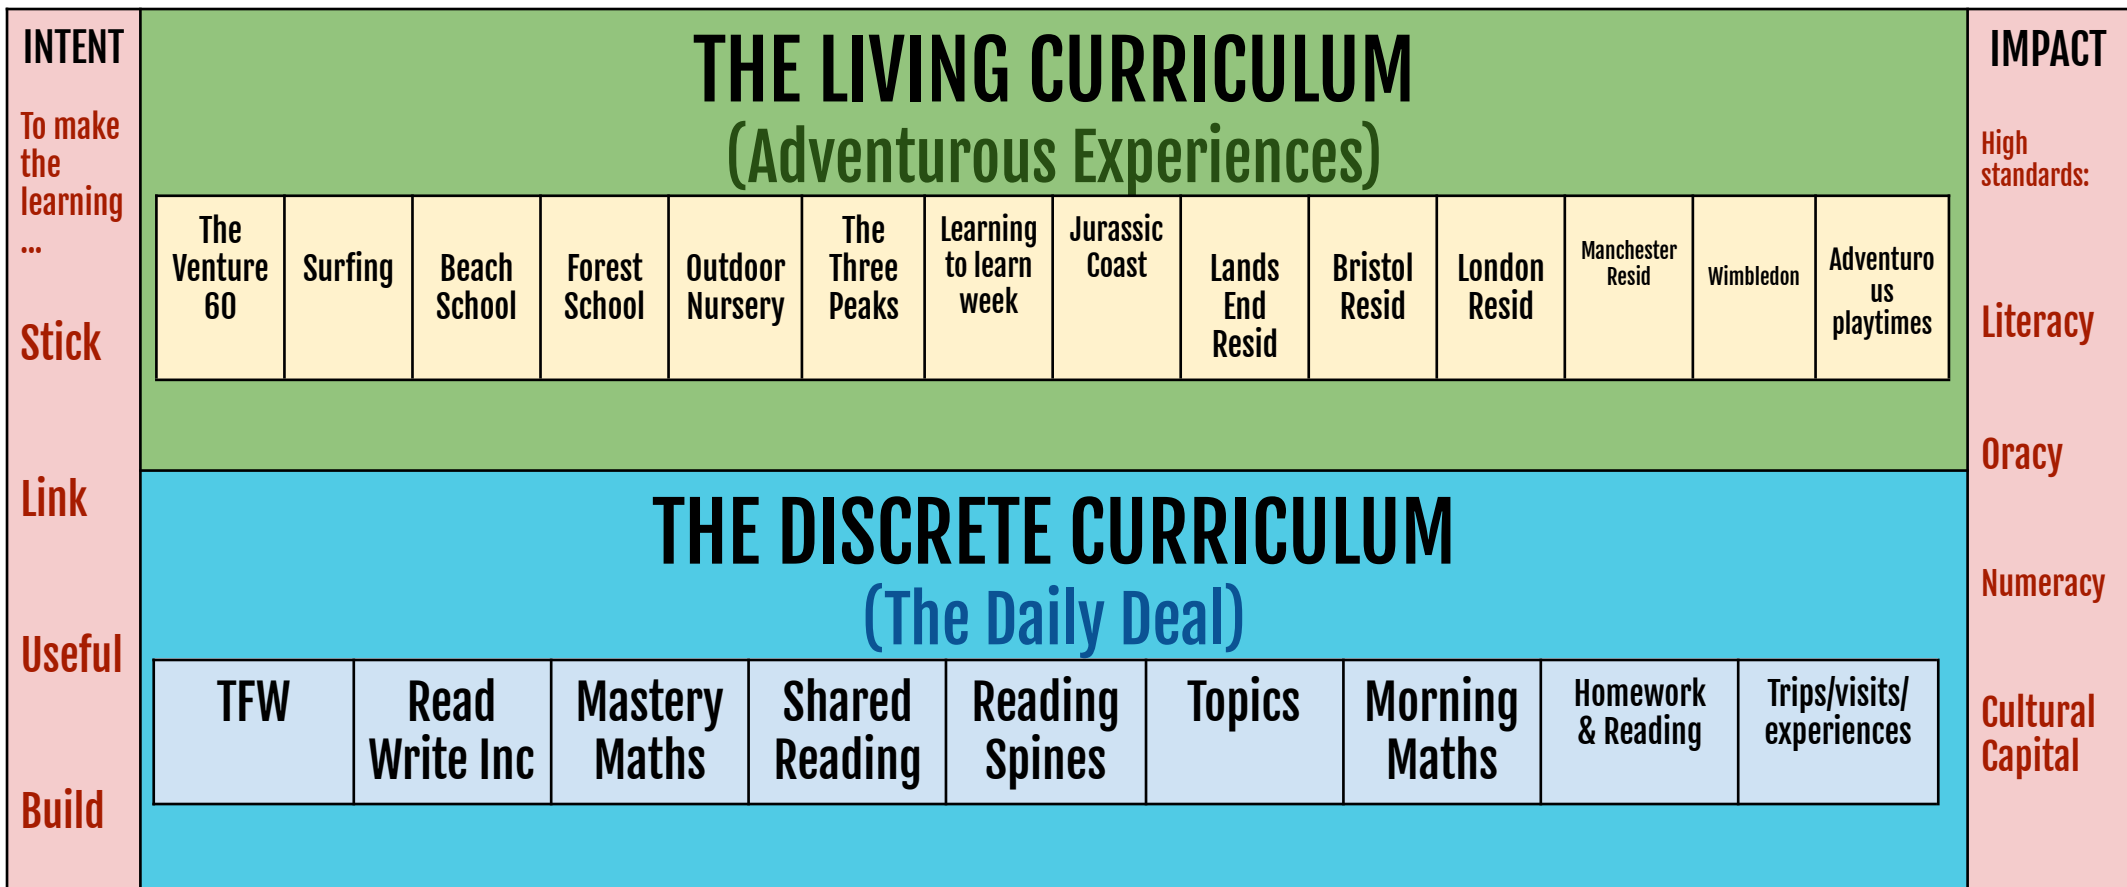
INTENT

To make the learning ...

Stick

Link

Useful

Build

THE LIVING CURRICULUM
(Adventurous Experiences)

| The Venture 60 | Surfing | Beach School | Forest School | Outdoor Nursery | The Three Peaks | Learning to learn week | Jurassic Coast | Lands End Resid | Bristol Resid | London Resid | Manchester Resid | Wimbledon | Adventurous playtimes |
|---|---|---|---|---|---|---|---|---|---|---|---|---|---|

THE DISCRETE CURRICULUM
(The Daily Deal)

| TFW | Read Write Inc | Mastery Maths | Shared Reading | Reading Spines | Topics | Morning Maths | Homework & Reading | Trips/visits/ experiences |
|---|---|---|---|---|---|---|---|---|

IMPACT

High standards:

Literacy

Oracy

Numeracy

Cultural Capital